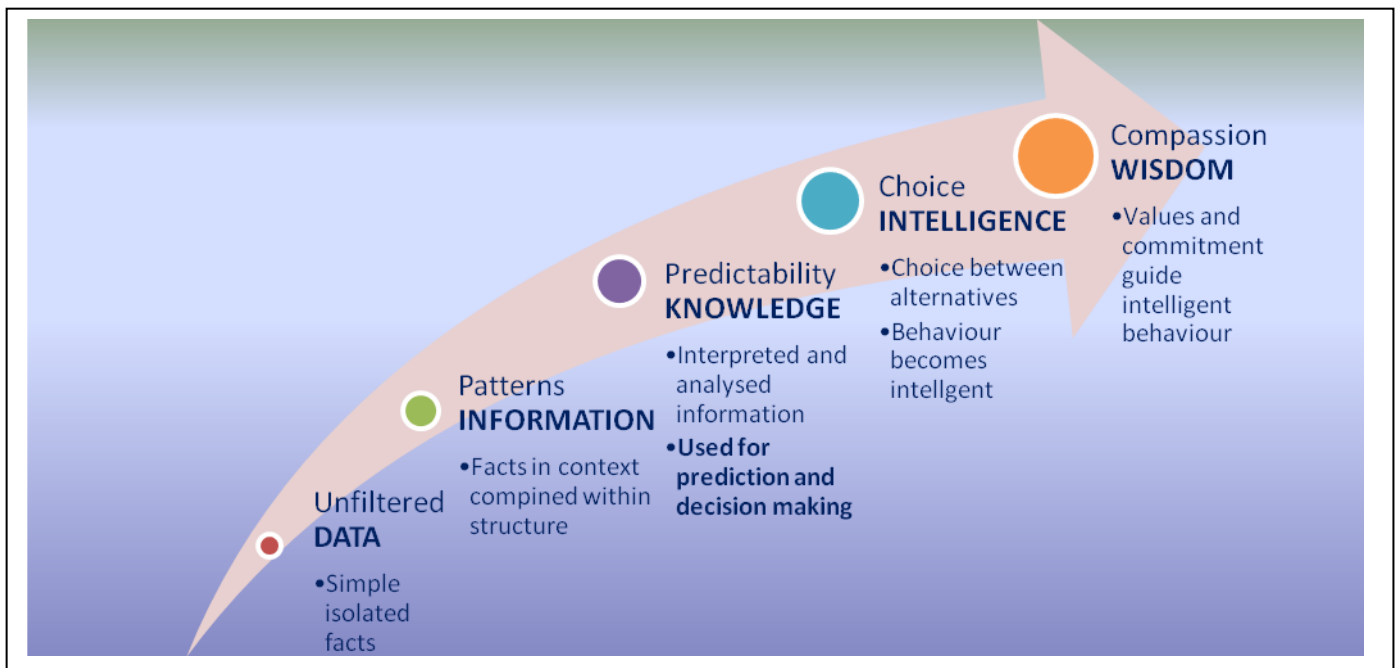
Unfiltered
DATA

•Simple isolated facts

Patterns
INFORMATION

•Facts in context compined within structure

Predictability
KNOWLEDGE

•Interpreted and analysed information
•Used for prediction and decision making

Choice
INTELLIGENCE

•Choice between alternatives
•Behaviour becomes intellgent

Compassion
WISDOM

•Values and commitment guide intelligent behaviour